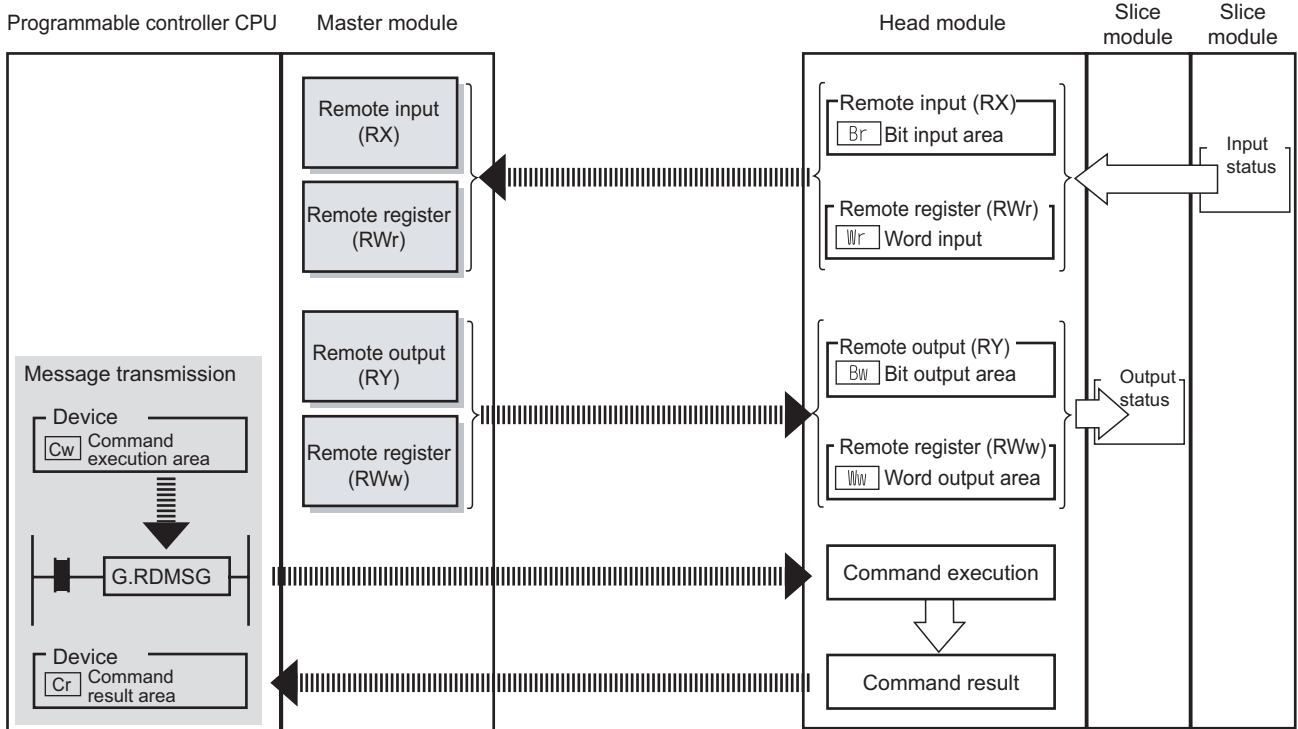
Programmable controller CPU

Master module

Head module

Slice module

Slice module

Remote input (RX)

Remote register (RWr)

Remote input (RX)

Br Bit input area

Remote register (RWr)

Wr Word input

Input status

Remote output (RY)

Remote register (RWw)

Remote output (RY)

Bw Bit output area

Remote register (RWw)

Ww Word output area

Output status

Message transmission

Device

Cw Command execution area

G.RDMSG

Command execution

Device

Cr Command result area

Command result